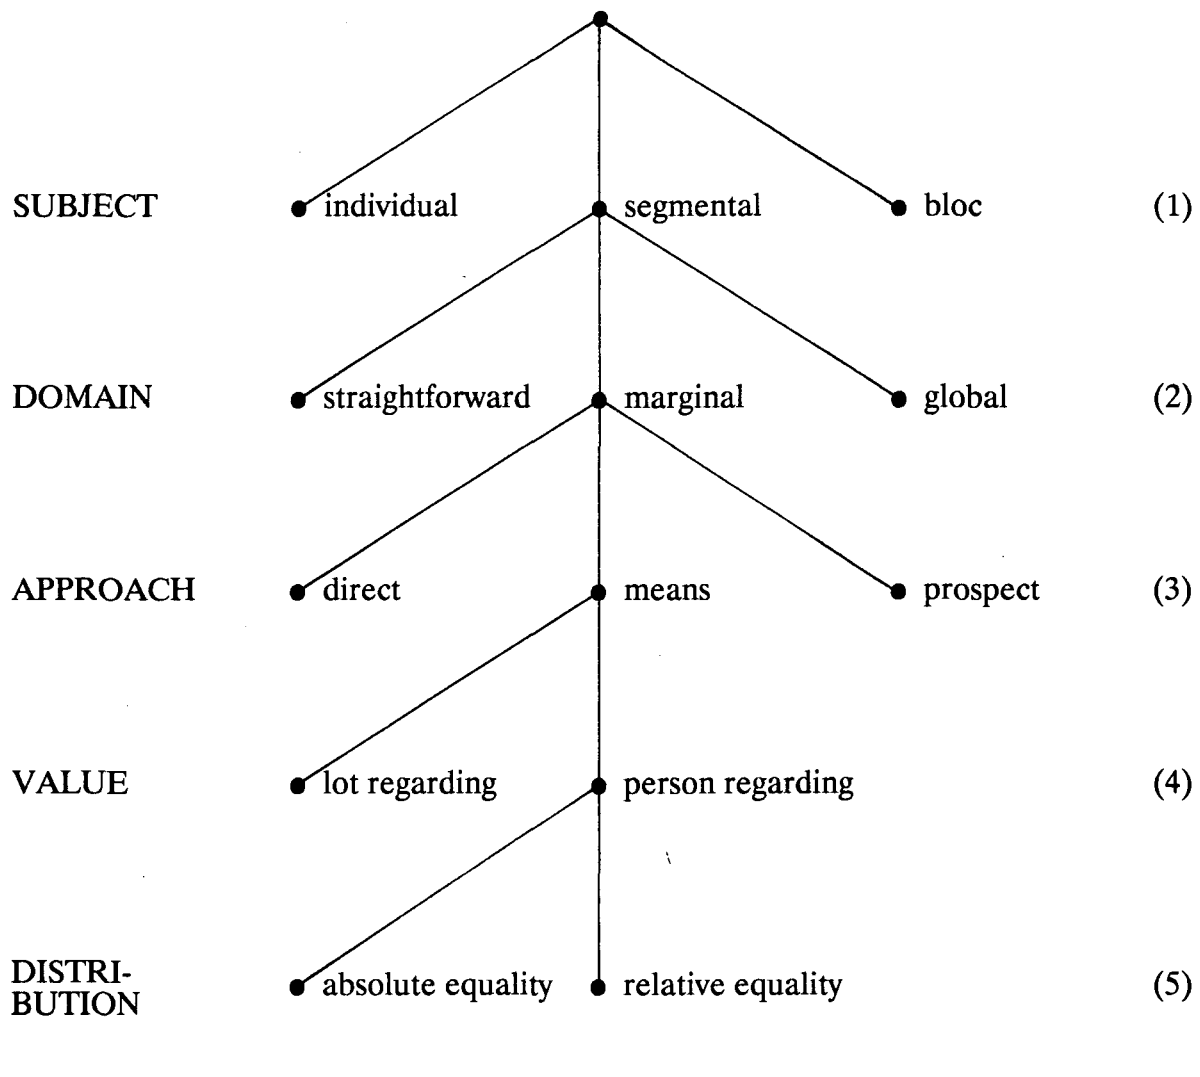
SUBJECT individual segmental bloc (1)

DOMAIN straightforward marginal global (2)

APPROACH direct means prospect (3)

VALUE lot regarding person regarding (4)

DISTRIBUTION absolute equality relative equality (5)